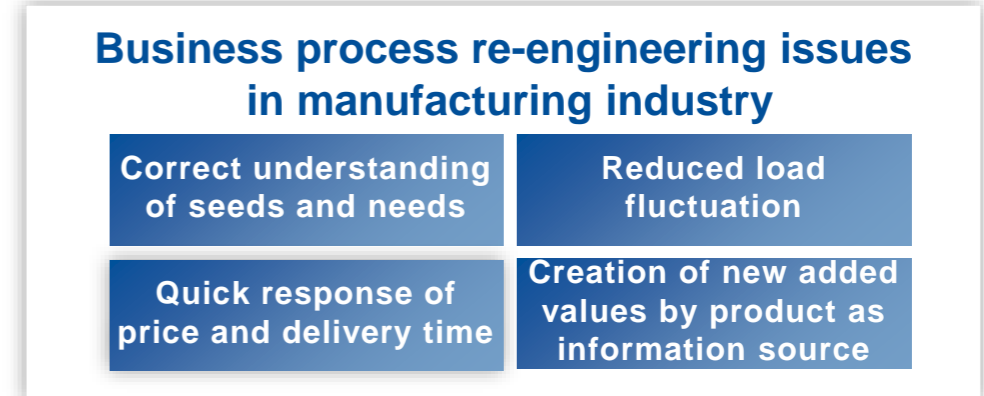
Business process re-engineering issues in manufacturing industry

Correct understanding of seeds and needs

Reduced load fluctuation

Quick response of price and delivery time

Creation of new added values by product as information source